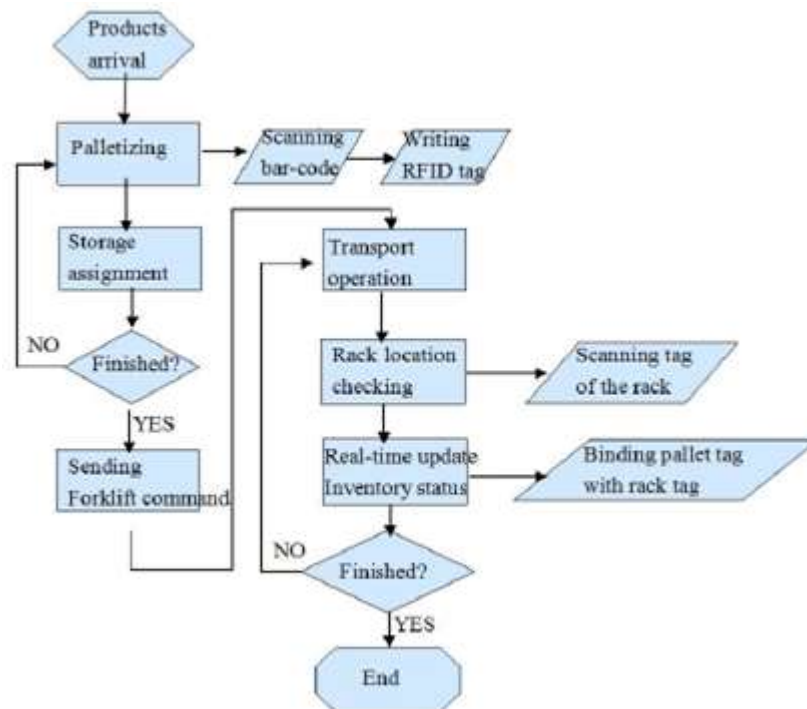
Products arrival

Palletizing

Scanning bar-code

Writing RFID tag

Storage assignment

NO

Finished?

YES

Sending Forklift command

Transport operation

Rack location checking

Scanning tag of the rack

Real-time update Inventory status

Binding pallet tag with rack tag

NO

Finished?

YES

End